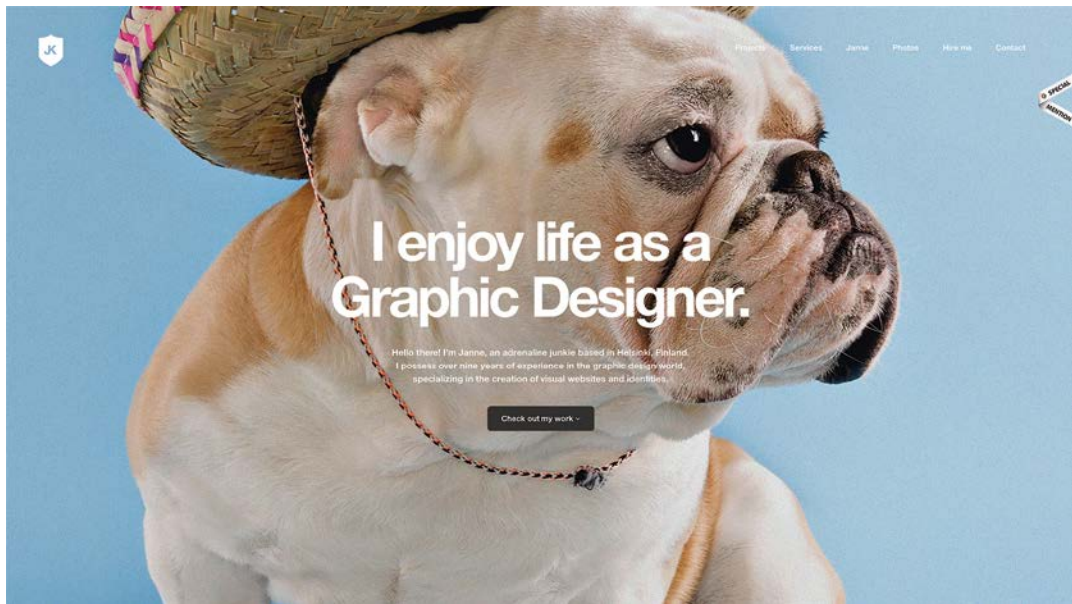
JK

Projects Services Janne Photos Hire me Contact

SPECIAL MENTION

I enjoy life as a Graphic Designer.

Hello there! I'm Janne, an adrenaline junkie based in Helsinki, Finland. I possess over nine years of experience in the graphic design world, specializing in the creation of visual websites and identities.

Check out my work ⌄